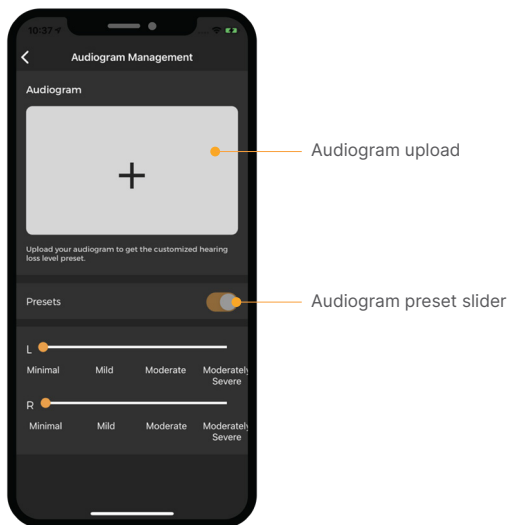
10:37

Audiogram Management

Audiogram

+

Upload your audiogram to get the customized hearing loss level preset.

Presets

L

Minimal Mild Moderate Moderately Severe

R

Minimal Mild Moderate Moderately Severe

Audiogram upload

Audiogram preset slider